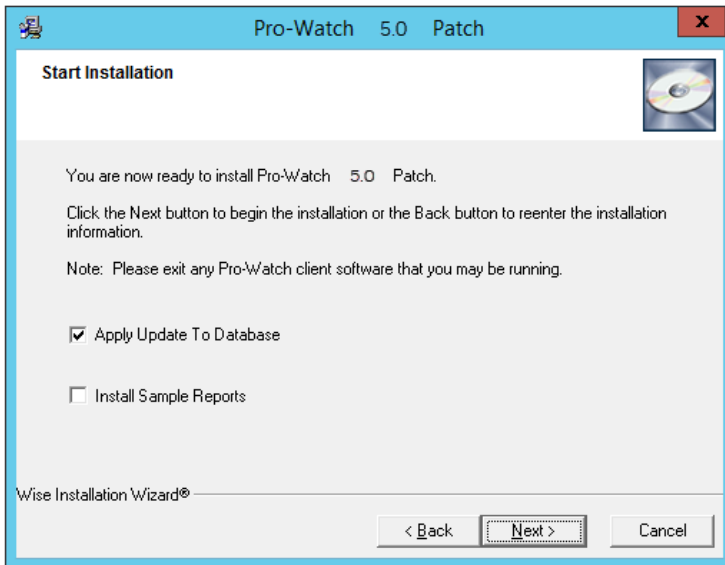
Pro-Watch 5.0 Patch

Start Installation

You are now ready to install Pro-Watch 5.0 Patch.

Click the Next button to begin the installation or the Back button to reenter the installation information.

Note: Please exit any Pro-Watch client software that you may be running.

Apply Update To Database

Install Sample Reports

Wise Installation Wizard®

< Back

Next >

Cancel